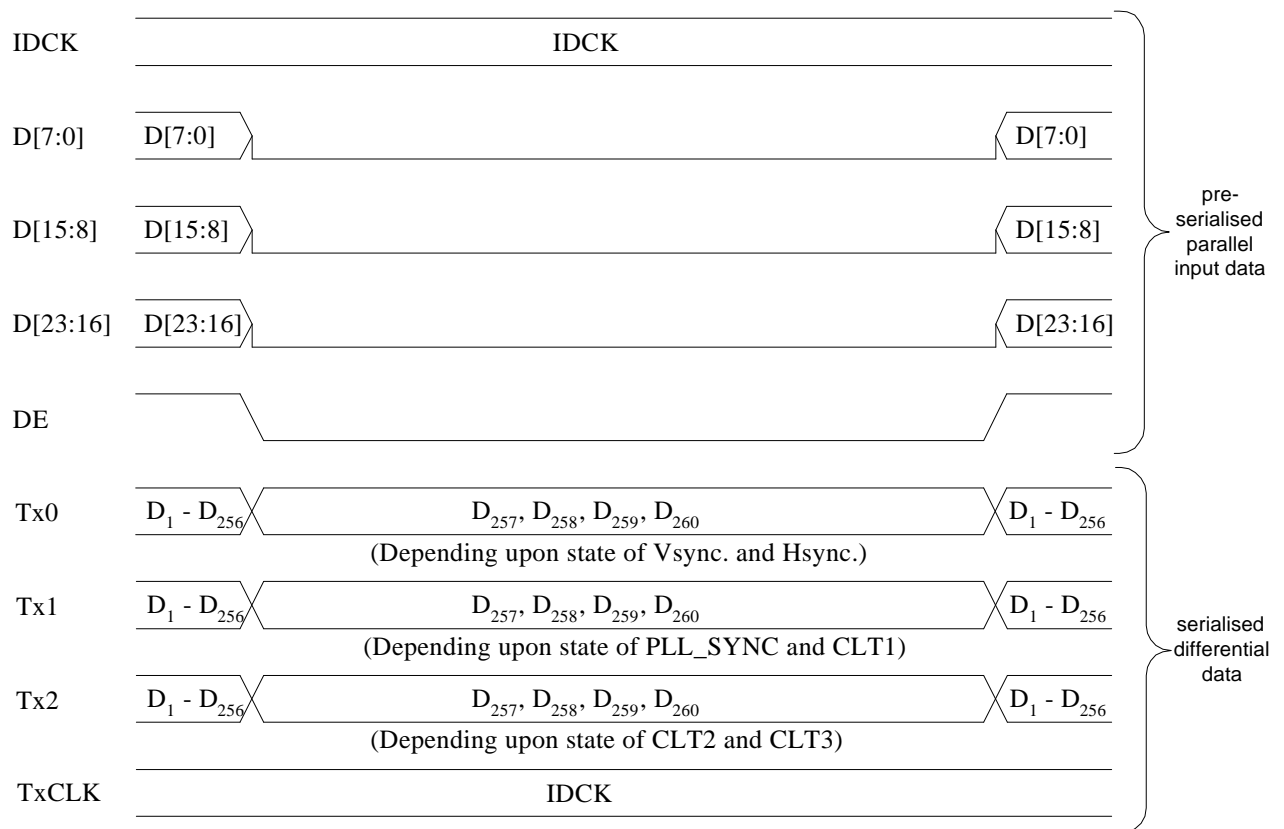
IDCK IDCK

D[7:0] D[7:0] D[7:0]

D[15:8] D[15:8] D[15:8]

D[23:16] D[23:16] D[23:16]

DE

pre-serialised parallel input data

Tx0 $D_1$ - $D_{256}$ $D_{257}$, $D_{258}$, $D_{259}$, $D_{260}$ $D_1$ - $D_{256}$
(Depending upon state of Vsync. and Hsync.)

Tx1 $D_1$ - $D_{256}$ $D_{257}$, $D_{258}$, $D_{259}$, $D_{260}$ $D_1$ - $D_{256}$
(Depending upon state of PLL_SYNC and CLT1)

Tx2 $D_1$ - $D_{256}$ $D_{257}$, $D_{258}$, $D_{259}$, $D_{260}$ $D_1$ - $D_{256}$
(Depending upon state of CLT2 and CLT3)

TxCLK IDCK

serialised differential data